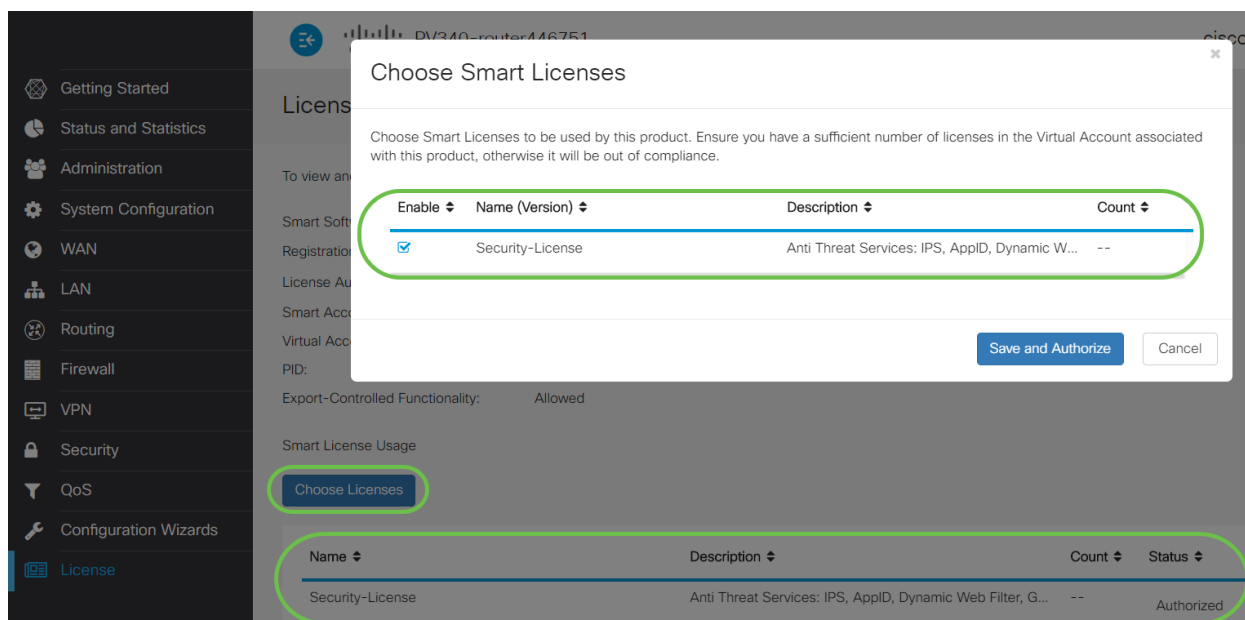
RV340-router446751

cisco

Getting Started
Status and Statistics
Administration
System Configuration
WAN
LAN
Routing
Firewall
VPN
Security
QoS
Configuration Wizards
License

Licens

To view an

Smart Soft
Registration
License Au
Smart Acco
Virtual Acc
PID:
Export-Controlled Functionality: Allowed

Smart License Usage

Choose Licenses

| Name ⬍ | Description ⬍ | Count ⬍ | Status ⬍ |
|---|---|---|---|
| Security-License | Anti Threat Services: IPS, AppID, Dynamic Web Filter, G... | -- | Authorized |

Choose Smart Licenses

×

Choose Smart Licenses to be used by this product. Ensure you have a sufficient number of licenses in the Virtual Account associated with this product, otherwise it will be out of compliance.

| Enable ⬍ | Name (Version) ⬍ | Description ⬍ | Count ⬍ |
|---|---|---|---|
| ☑ | Security-License | Anti Threat Services: IPS, AppID, Dynamic W... | -- |

Save and Authorize
Cancel